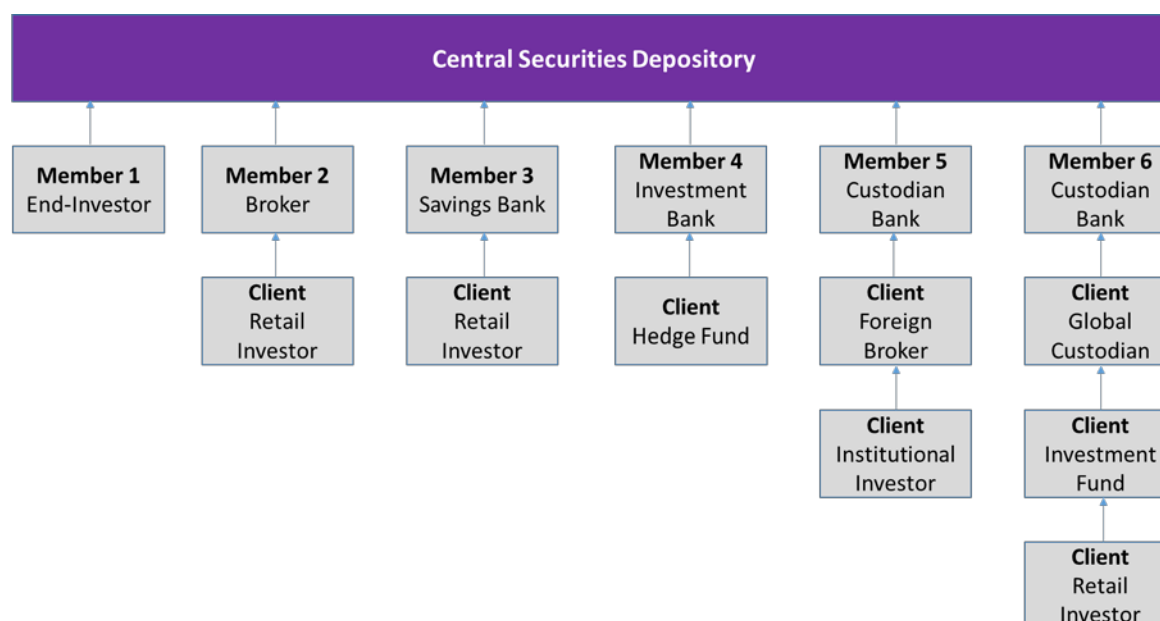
Central Securities Depository

Member 1
End-Investor

Member 2
Broker

Client
Retail
Investor

Member 3
Savings Bank

Client
Retail
Investor

Member 4
Investment
Bank

Client
Hedge Fund

Member 5
Custodian
Bank

Client
Foreign
Broker

Client
Institutional
Investor

Member 6
Custodian
Bank

Client
Global
Custodian

Client
Investment
Fund

Client
Retail
Investor